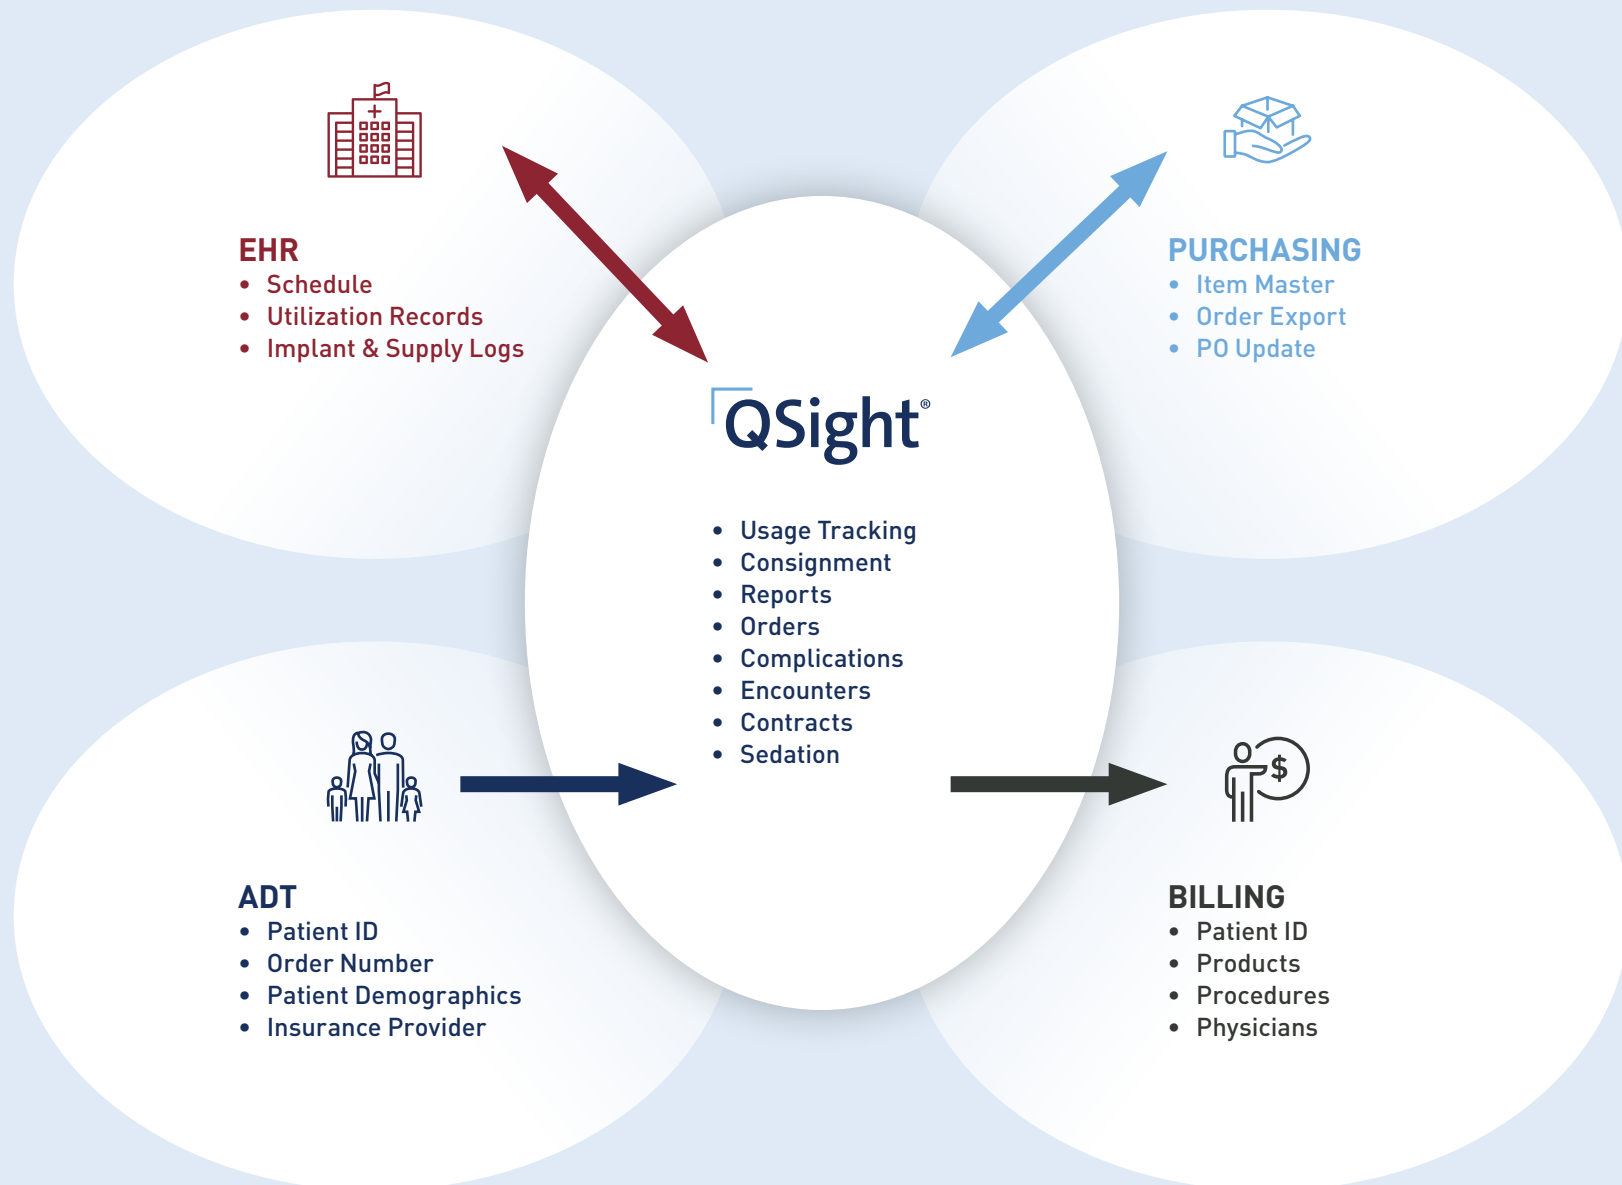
EHR
- Schedule
- Utilization Records
- Implant & Supply Logs

PURCHASING
- Item Master
- Order Export
- PO Update

QSight®

- Usage Tracking
- Consignment
- Reports
- Orders
- Complications
- Encounters
- Contracts
- Sedation

$

ADT
- Patient ID
- Order Number
- Patient Demographics
- Insurance Provider

BILLING
- Patient ID
- Products
- Procedures
- Physicians